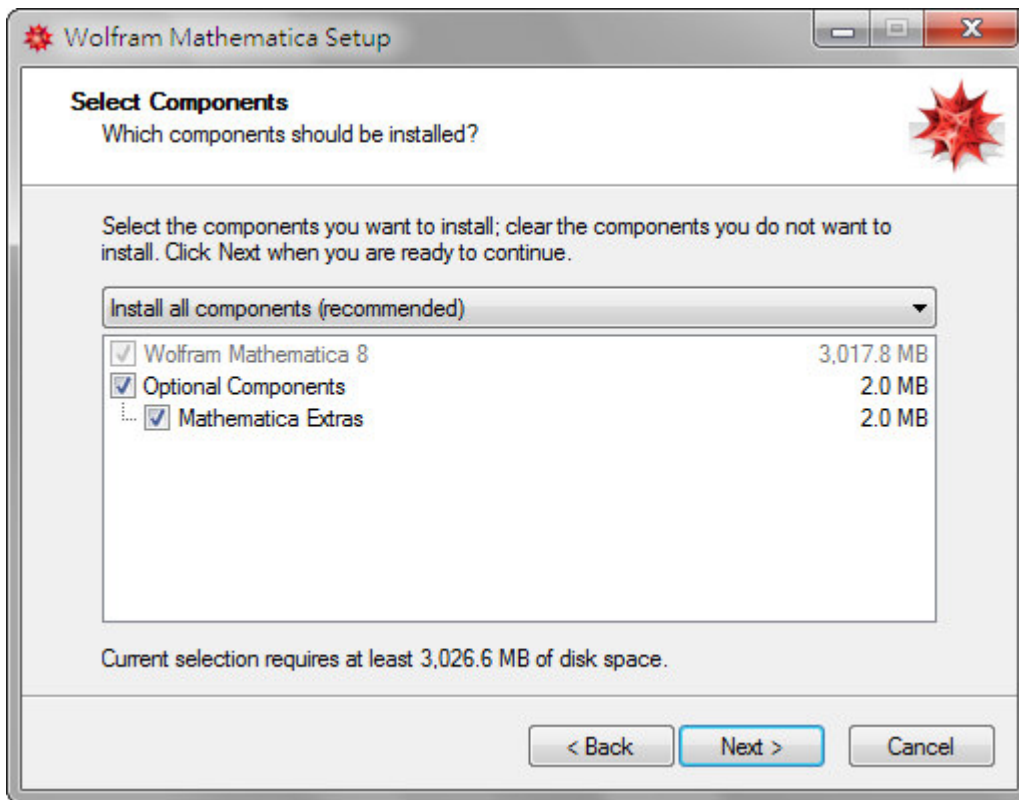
Wolfram Mathematica Setup

Select Components
Which components should be installed?

Select the components you want to install; clear the components you do not want to install. Click Next when you are ready to continue.

Install all components (recommended)

Wolfram Mathematica 8 3,017.8 MB
Optional Components 2.0 MB
Mathematica Extras 2.0 MB

Current selection requires at least 3,026.6 MB of disk space.

< Back
Next >
Cancel